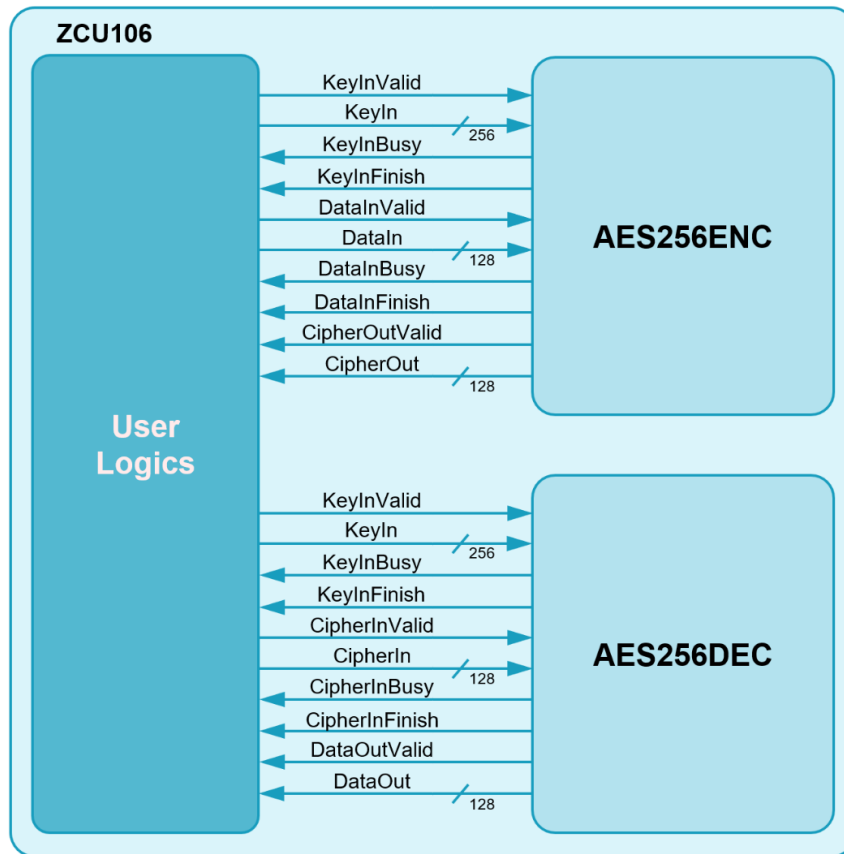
ZCU106

User Logics

KeyInValid
KeyIn
256
KeyInBusy
KeyInFinish
DataInValid
DataIn
128
DataInBusy
DataInFinish
CipherOutValid
CipherOut
128

AES256ENC

KeyInValid
KeyIn
256
KeyInBusy
KeyInFinish
CipherInValid
CipherIn
128
CipherInBusy
CipherInFinish
DataOutValid
DataOut
128

AES256DEC